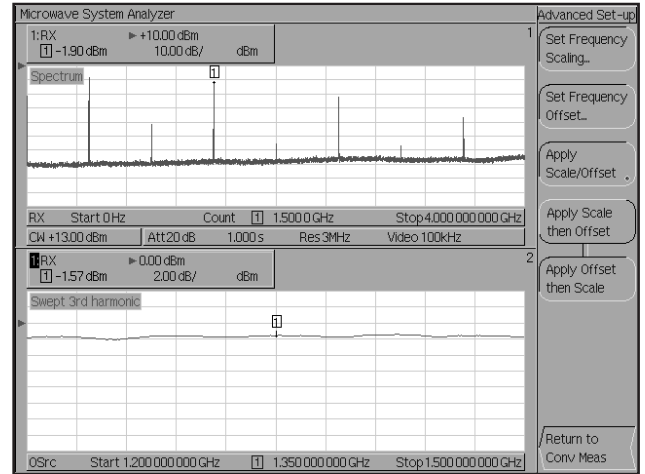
Microwave System Analyzer

1:RX ▶+10.00 dBm
1 -1.90 dBm 10.00 dB/ dBm

1

Spectrum

1

RX Start 0 Hz Count 1 1.500 0 GHz Stop 4.000 000 000 GHz
CW +13.00 dBm Att 20 dB 1.000 s Res 3MHz Video 100kHz

1:RX ▶0.00 dBm
1 -1.57 dBm 2.00 dB/ dBm

2

Swept 3rd harmonic

1

0Src Start 1.200 000 000 GHz 1 1.350 000 000 GHz Stop 1.500 000 000 GHz

Advanced Set-up

Set Frequency Scaling...

Set Frequency Offset...

Apply Scale/Offset

Apply Scale then Offset

Apply Offset then Scale

Return to Conv Meas